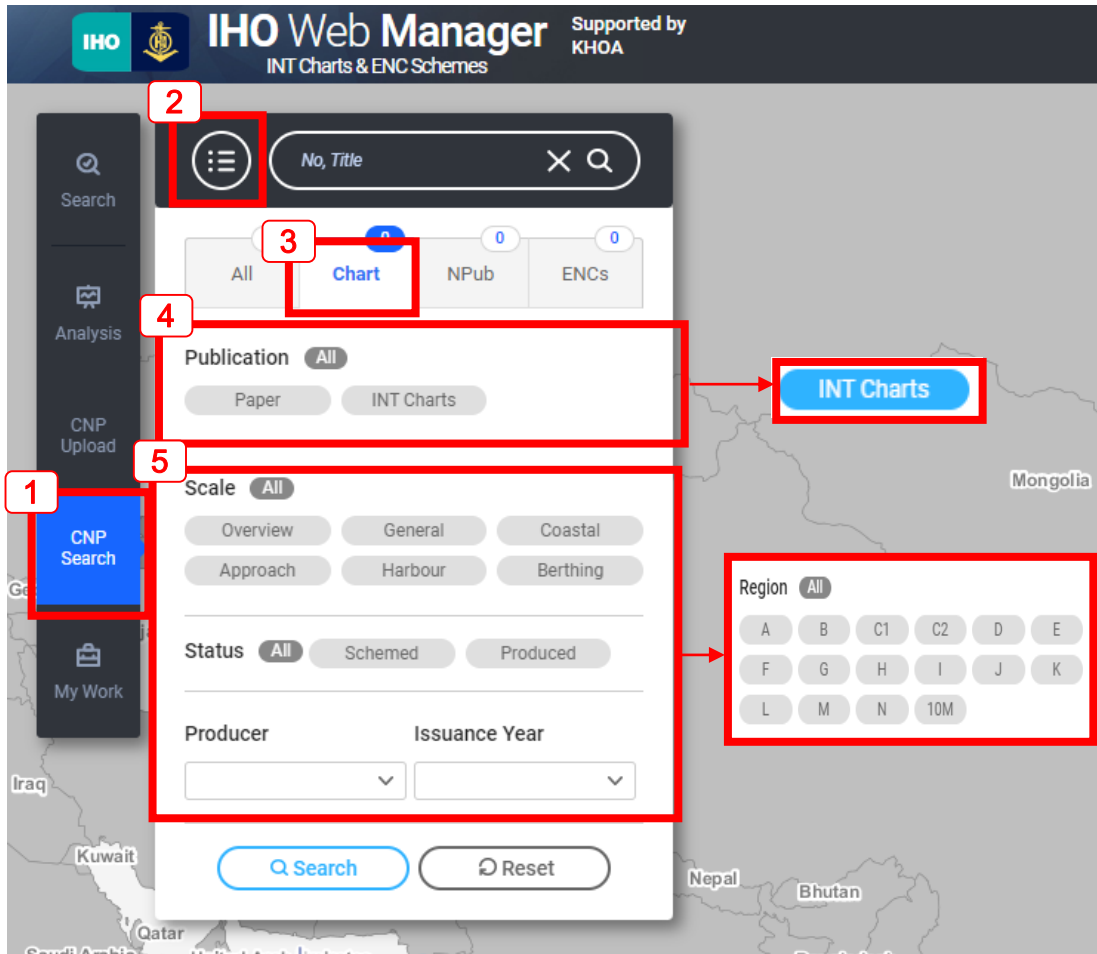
IHO IHO Web Manager INT Charts & ENC Schemes Supported by KHOA

Search

Analysis

CNP Upload

CNP Search

My Work

2

No, Title

3

All | Chart 0 | NPub 0 | ENCs 0

4

Publication All

Paper INT Charts

INT Charts

5

Scale All

Overview General Coastal
Approach Harbour Berthing

Status All Schemed Produced

Producer

Issuance Year

Search Reset

Region All

A B C1 C2 D E
F G H I J K
L M N 10M

1

Mongolia

Iraq

Kuwait

Qatar

Nepal

Bhutan